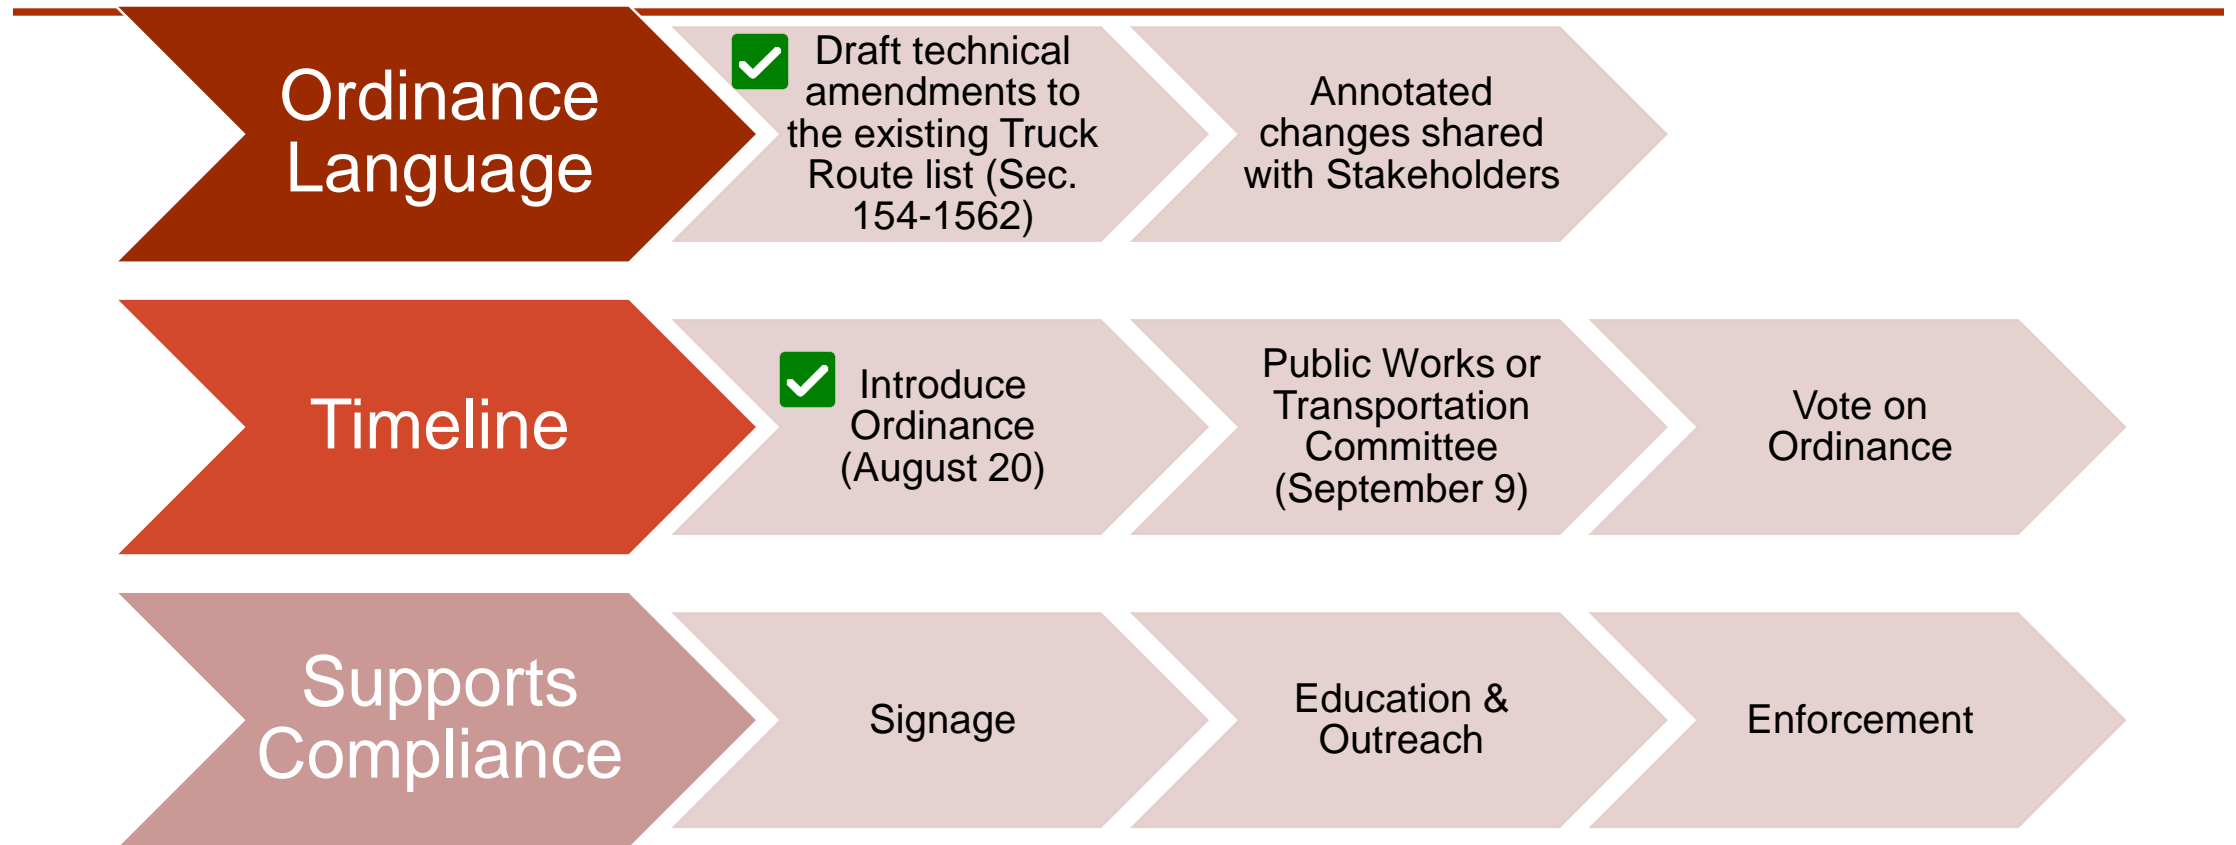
Ordinance Language

Draft technical amendments to the existing Truck Route list (Sec. 154-1562)

Annotated changes shared with Stakeholders

Timeline

Introduce Ordinance (August 20)

Public Works or Transportation Committee (September 9)

Vote on Ordinance

Supports Compliance

Signage

Education & Outreach

Enforcement